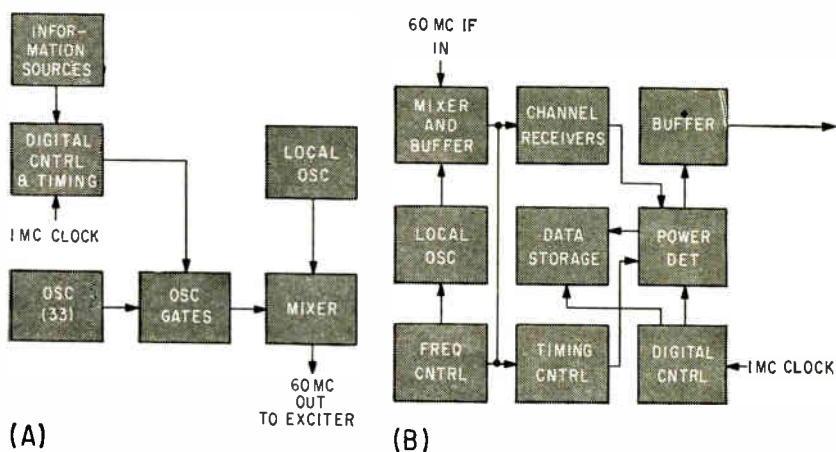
INFORMATION SOURCES

DIGITAL CNTRL & TIMING

I MC CLOCK

LOCAL OSC

OSC (33)

OSC GATES

MIXER

60 MC OUT TO EXCITER

(A)

60 MC IF IN

MIXER AND BUFFER

CHANNEL RECEIVERS

BUFFER

LOCAL OSC

DATA STORAGE

POWER DET

FREQ CNTRL

TIMING CNTRL

DIGITAL CNTRL

I MC CLOCK

(B)